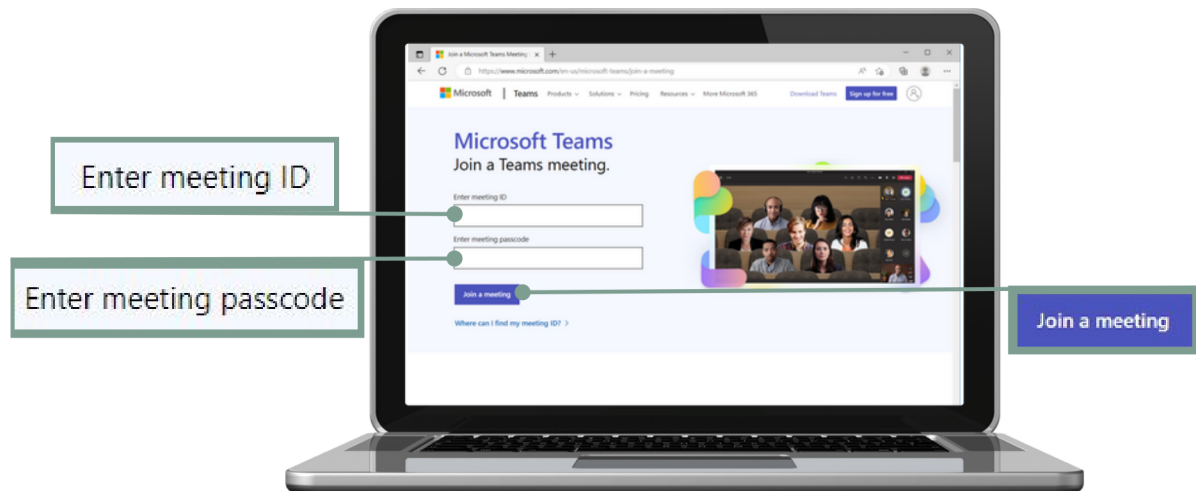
Join a Microsoft Teams Meeting

https://www.microsoft.com/en-us/microsoft-teams/join-a-meeting

Microsoft | Teams Products Solutions Pricing Resources More Microsoft 365 Download Teams Sign up for free

Microsoft Teams
Join a Teams meeting.

Enter meeting ID

Enter meeting passcode

Join a meeting

Where can I find my meeting ID? >

Enter meeting ID

Enter meeting passcode

Join a meeting